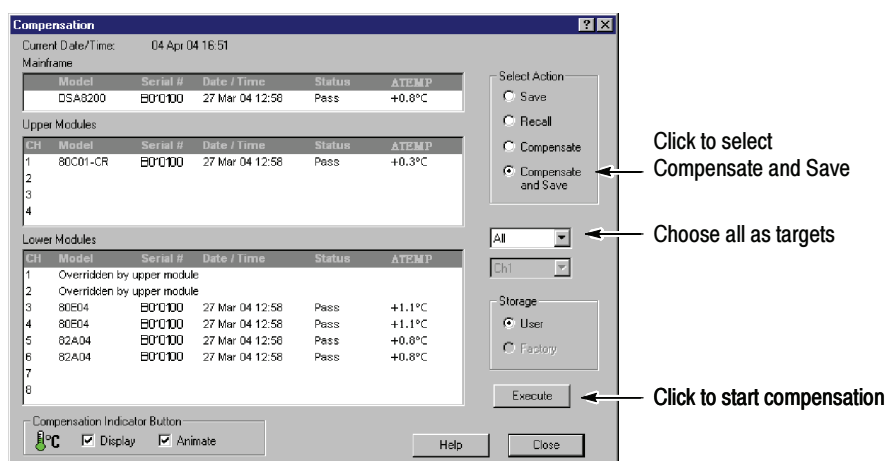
Compensation ? ×

Current Date/Time: 04 Apr 04 16:51

Mainframe

| Model | Serial # | Date / Time | Status | ΔTEMP |
|---|---|---|---|---|
| DSA8200 | B0'0100 | 27 Mar 04 12:58 | Pass | +0.8°C |

Upper Modules

| CH | Model | Serial # | Date / Time | Status | ΔTEMP |
|---|---|---|---|---|---|
| 1 | 80C01-CR | B0'0100 | 27 Mar 04 12:58 | Pass | +0.3°C |
| 2 | | | | | |
| 3 | | | | | |
| 4 | | | | | |

Lower Modules

| CH | Model | Serial # | Date / Time | Status | ΔTEMP |
|---|---|---|---|---|---|
| 1 | Overridden by upper module | | | | |
| 2 | Overridden by upper module | | | | |
| 3 | 80E04 | B0'0100 | 27 Mar 04 12:58 | Pass | +1.1°C |
| 4 | 80E04 | B0'0100 | 27 Mar 04 12:58 | Pass | +1.1°C |
| 5 | 82A04 | B0'0100 | 27 Mar 04 12:58 | Pass | +0.8°C |
| 6 | 82A04 | B0'0100 | 27 Mar 04 12:58 | Pass | +0.8°C |
| 7 | | | | | |
| 8 | | | | | |

Compensation Indicator Button

°C Display Animate

Select Action

Save

Recall

Compensate

Compensate and Save

All

Ch1

Storage

User

Factory

Execute

Help

Close

Click to select Compensate and Save

Choose all as targets

Click to start compensation